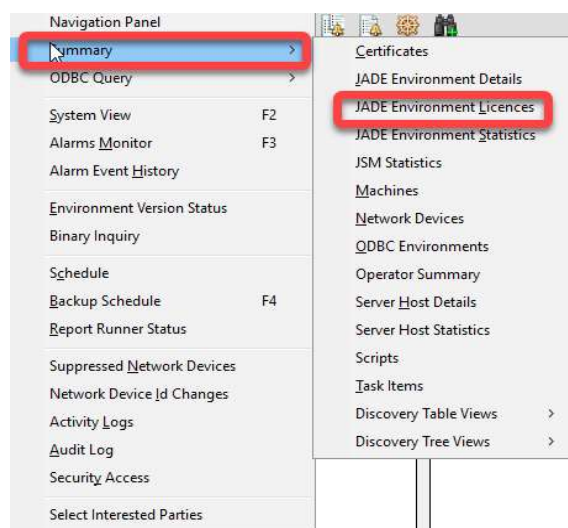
Navigation Panel
Summary >
ODBC Query >
System View F2
Alarms Monitor F3
Alarm Event History
Environment Version Status
Binary Inquiry
Schedule
Backup Schedule F4
Report Runner Status
Suppressed Network Devices
Network Device Id Changes
Activity Logs
Audit Log
Security Access
Select Interested Parties

Certificates
JADE Environment Details
JADE Environment Licences
JADE Environment Statistics
JSM Statistics
Machines
Network Devices
ODBC Environments
Operator Summary
Server Host Details
Server Host Statistics
Scripts
Task Items
Discovery Table Views >
Discovery Tree Views >